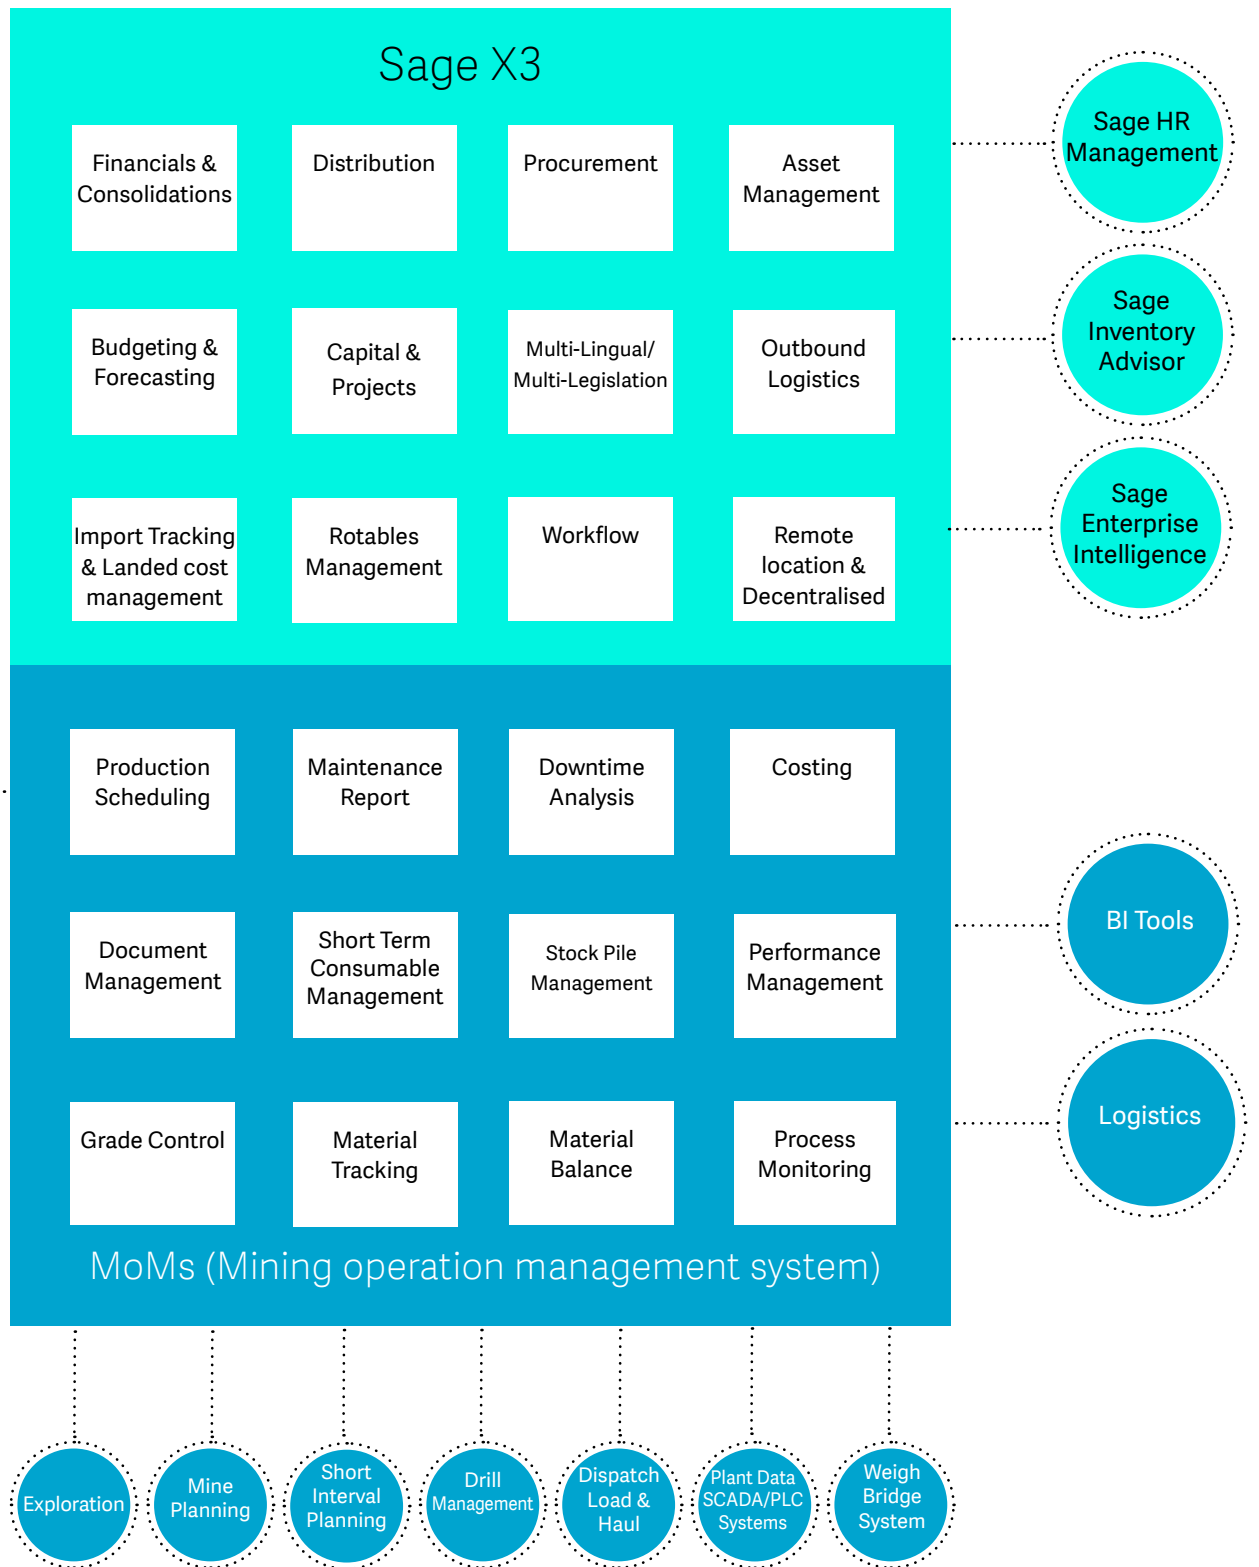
Sage X3

Financials & Consolidations

Distribution

Procurement

Asset Management

Budgeting & Forecasting

Capital & Projects

Multi-Lingual/ Multi-Legislation

Outbound Logistics

Import Tracking & Landed cost management

Rotables Management

Workflow

Remote location & Decentralised

Sage HR Management

Sage Inventory Advisor

Sage Enterprise Intelligence

Production Scheduling

Maintenance Report

Downtime Analysis

Costing

Document Management

Short Term Consumable Management

Stock Pile Management

Performance Management

Grade Control

Material Tracking

Material Balance

Process Monitoring

MoMs (Mining operation management system)

BI Tools

Logistics

Exploration

Mine Planning

Short Interval Planning

Drill Management

Dispatch Load & Haul

Plant Data SCADA/PLC Systems

Weigh Bridge System